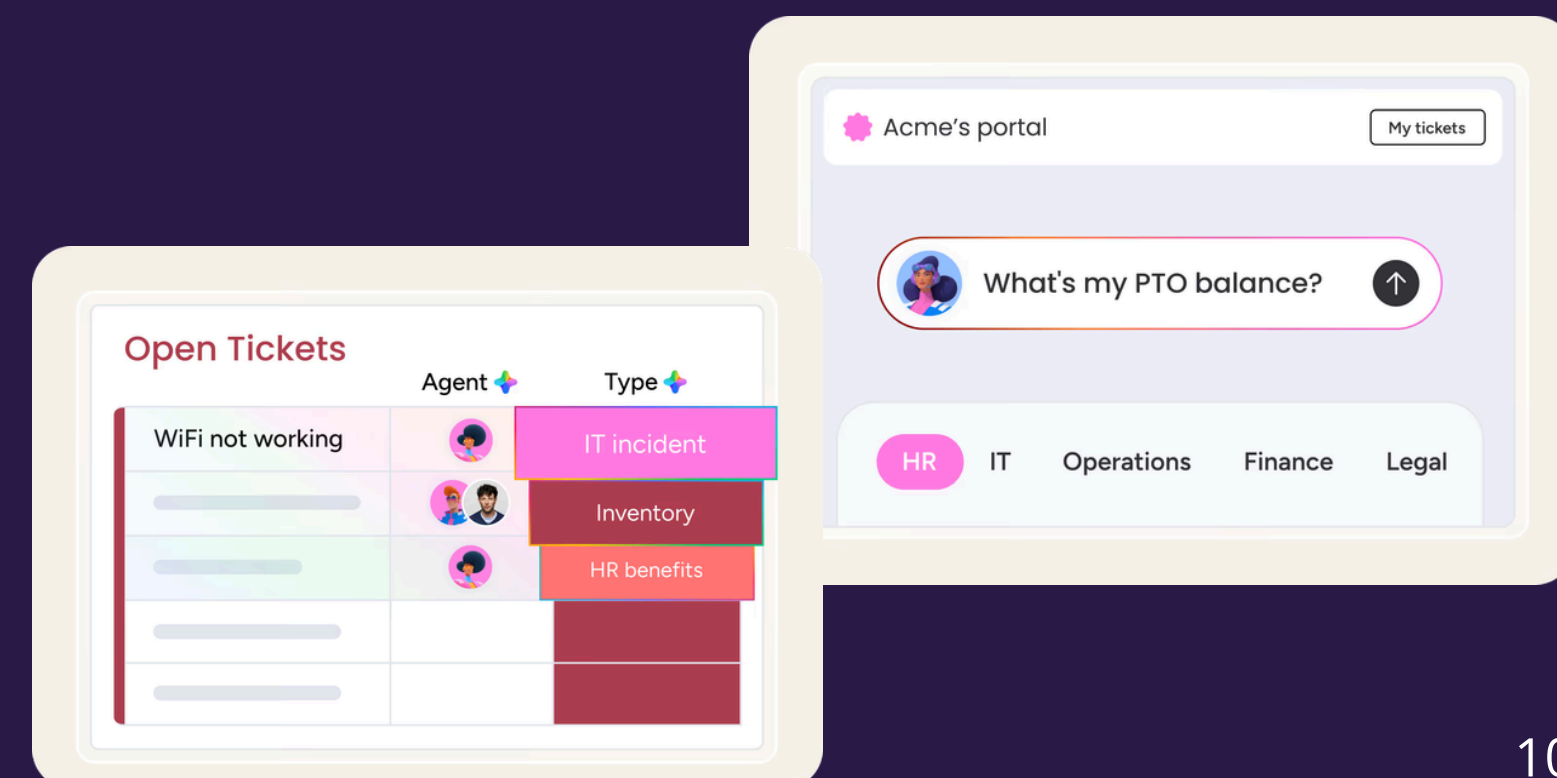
Acme's portal

My tickets

What's my PTO balance?

HR IT Operations Finance Legal

Open Tickets

| | Agent | Type |
|---|---|---|
| WiFi not working | | IT incident |
| | | Inventory |
| | | HR benefits |
| | | |
| | | |

10